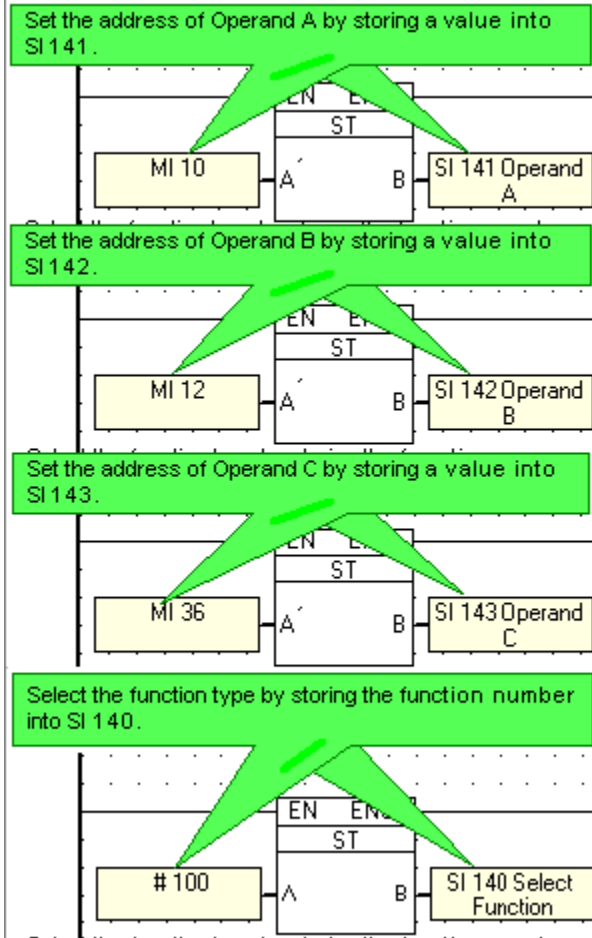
Set the address of Operand A by storing a value into SI 141.

EN

ST

MI 10

A

B

SI 141 Operand A

Set the address of Operand B by storing a value into SI 142.

EN

ST

MI 12

A

B

SI 142 Operand B

Set the address of Operand C by storing a value into SI 143.

EN

ST

MI 36

A

B

SI 143 Operand C

Select the function type by storing the function number into SI 140.

EN

EN

ST

# 100

A

B

SI 140 Select Function